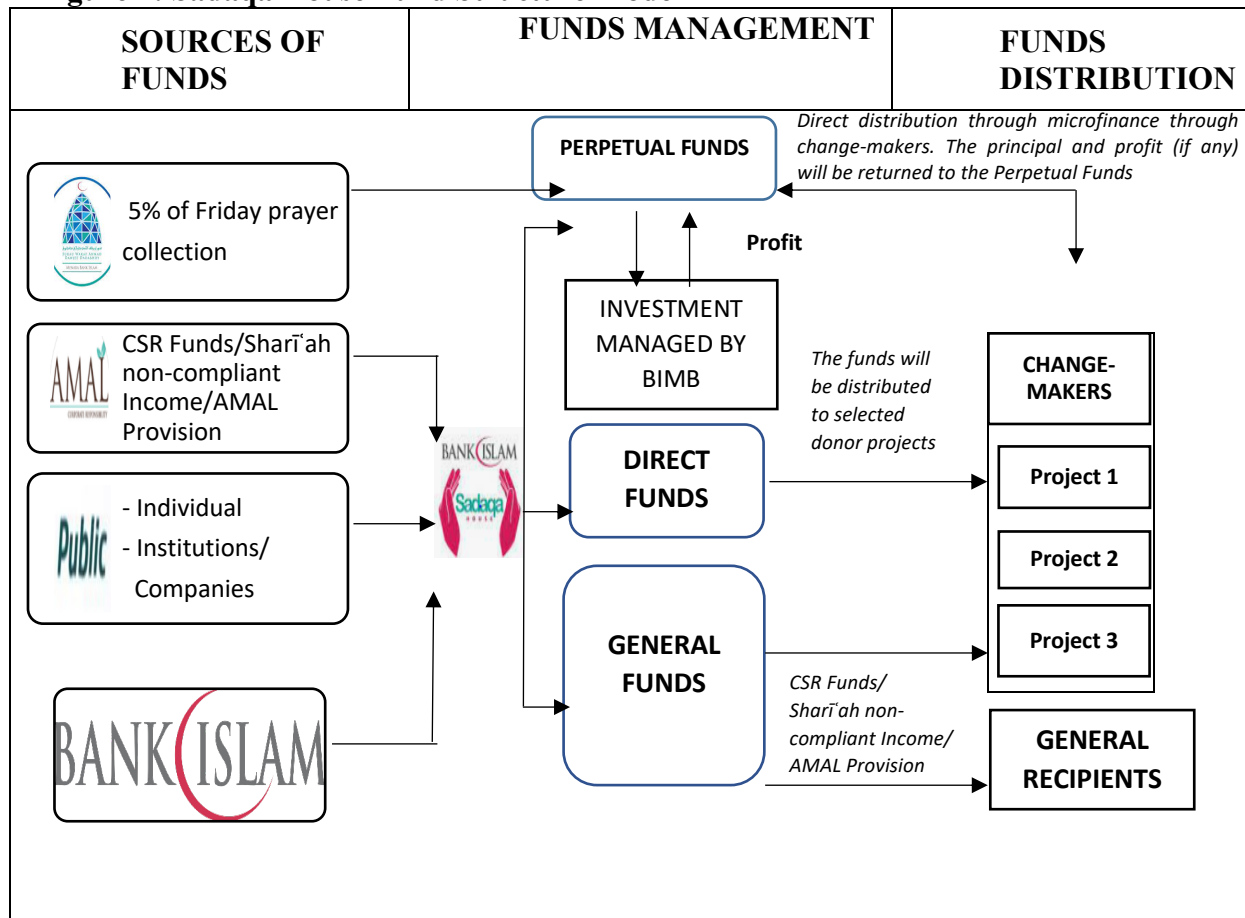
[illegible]

| SOURCES OF FUNDS | FUNDS MANAGEMENT | FUNDS DISTRIBUTION |
|---|---|---|

PERPETUAL FUNDS

Direct distribution through microfinance through change-makers. The principal and profit (if any) will be returned to the Perpetual Funds

5% of Friday prayer collection

Profit

INVESTMENT MANAGED BY BIMB

CSR Funds/Sharīʿah non-compliant Income/AMAL Provision

AMAL

The funds will be distributed to selected donor projects

CHANGE-MAKERS

BANK ISLAM

Sadaqa HOUSE

DIRECT FUNDS

Project 1

- Individual
- Institutions/ Companies

Public

Project 2

GENERAL FUNDS

Project 3

CSR Funds/ Sharīʿah non-compliant Income/ AMAL Provision

GENERAL RECIPIENTS

BANK ISLAM